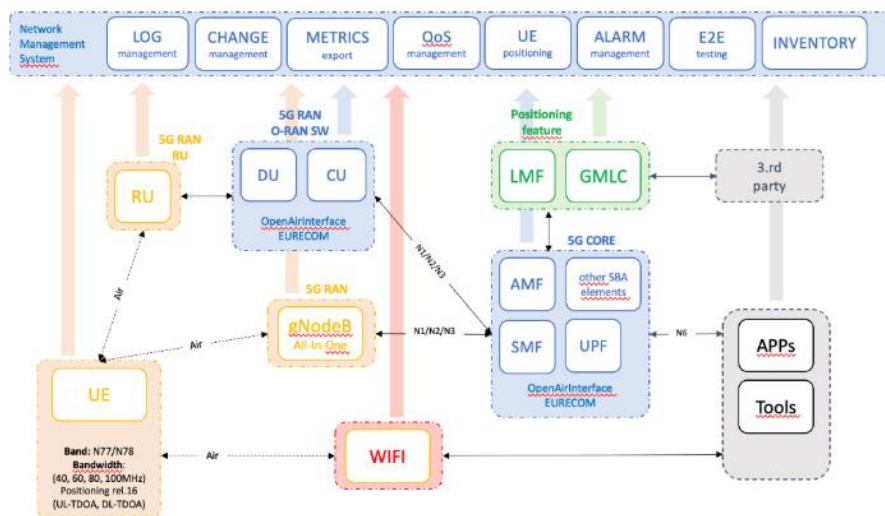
Network Management System

LOG management

CHANGE management

METRICS export

QoS management

UE positioning

ALARM management

E2E testing

INVENTORY

5G RAN O-RAN SW

DU

CU

OpenAirInterface EURECOM

5G RAN RU

RU

Positioning feature

LMF

GMLC

3.rd party

5G CORE

AMF

other SBA elements

SMF

UPF

OpenAirInterface EURECOM

N1/N2/N3

5G RAN

gNodeB All-In-One

N1/N2/N3

N6

Air

Air

APPs

Tools

UE

Band: N77/N78
Bandwidth: (40, 60, 80, 100MHz)
Positioning rel.16 (UL-TDOA, DL-TDOA)

Air

WIFI